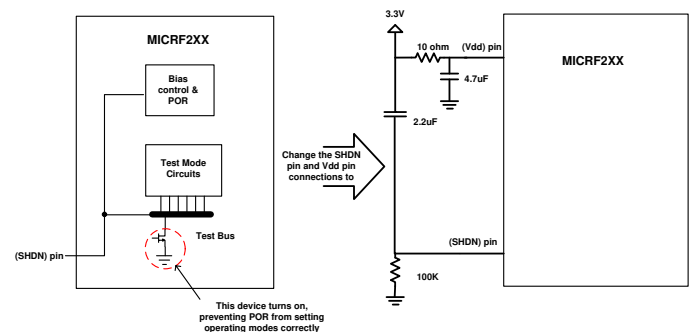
MICRF2XX

Bias control & POR

Test Mode Circuits

Test Bus

(SHDN) pin

This device turns on, preventing POR from setting operating modes correctly

Change the SHDN pin and Vdd pin connections to

3.3V

10 ohm

(Vdd) pin

4.7uF

2.2uF

(SHDN) pin

100K

MICRF2XX